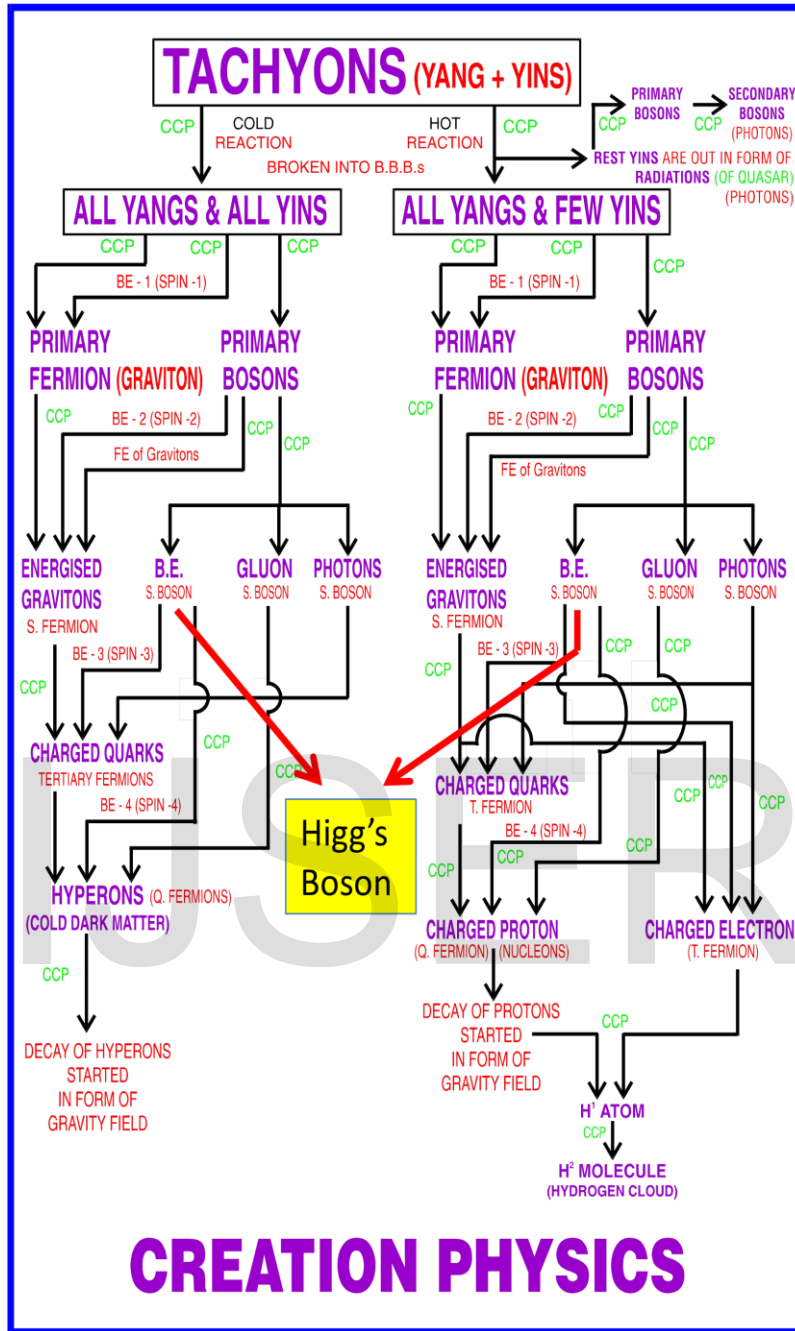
TACHYONS (YANG + YINS)

CCP COLD REACTION
HOT REACTION CCP
BROKEN INTO B.B.B.s

PRIMARY BOSONS CCP SECONDARY BOSONS (PHOTONS)
CCP
REST YINS ARE OUT IN FORM OF RADIATIONS (OF QUASAR) (PHOTONS)

ALL YANGS & ALL YINS
ALL YANGS & FEW YINS

CCP CCP CCP
BE - 1 (SPIN -1)
PRIMARY FERMION (GRAVITON)
PRIMARY BOSONS
CCP
BE - 2 (SPIN -2)
CCP
FE of Gravitons
CCP
ENERGISED GRAVITONS S. FERMION
B.E. S. BOSON
GLUON S. BOSON
PHOTONS S. BOSON
BE - 3 (SPIN -3)
CCP
CCP
CHARGED QUARKS TERTIARY FERMIONS
BE - 4 (SPIN -4)
CCP
HYPERONS (Q. FERMIONS) (COLD DARK MATTER)
CCP
DECAY OF HYPERONS STARTED IN FORM OF GRAVITY FIELD

Higg's Boson

CCP CCP CCP
BE - 1 (SPIN -1)
PRIMARY FERMION (GRAVITON)
PRIMARY BOSONS
CCP
BE - 2 (SPIN -2)
CCP CCP CCP
FE of Gravitons
ENERGISED GRAVITONS S. FERMION
B.E. S. BOSON
GLUON S. BOSON
PHOTONS S. BOSON
BE - 3 (SPIN -3)
CCP CCP CCP CCP
CHARGED QUARKS T. FERMION
BE - 4 (SPIN -4)
CCP CCP CCP CCP CCP
CHARGED PROTON (Q. FERMION) (NUCLEONS)
CHARGED ELECTRON (T. FERMION)
DECAY OF PROTONS STARTED IN FORM OF GRAVITY FIELD
CCP
$H^1$ ATOM
CCP
$H^2$ MOLECULE (HYDROGEN CLOUD)

IJSER

CREATION PHYSICS